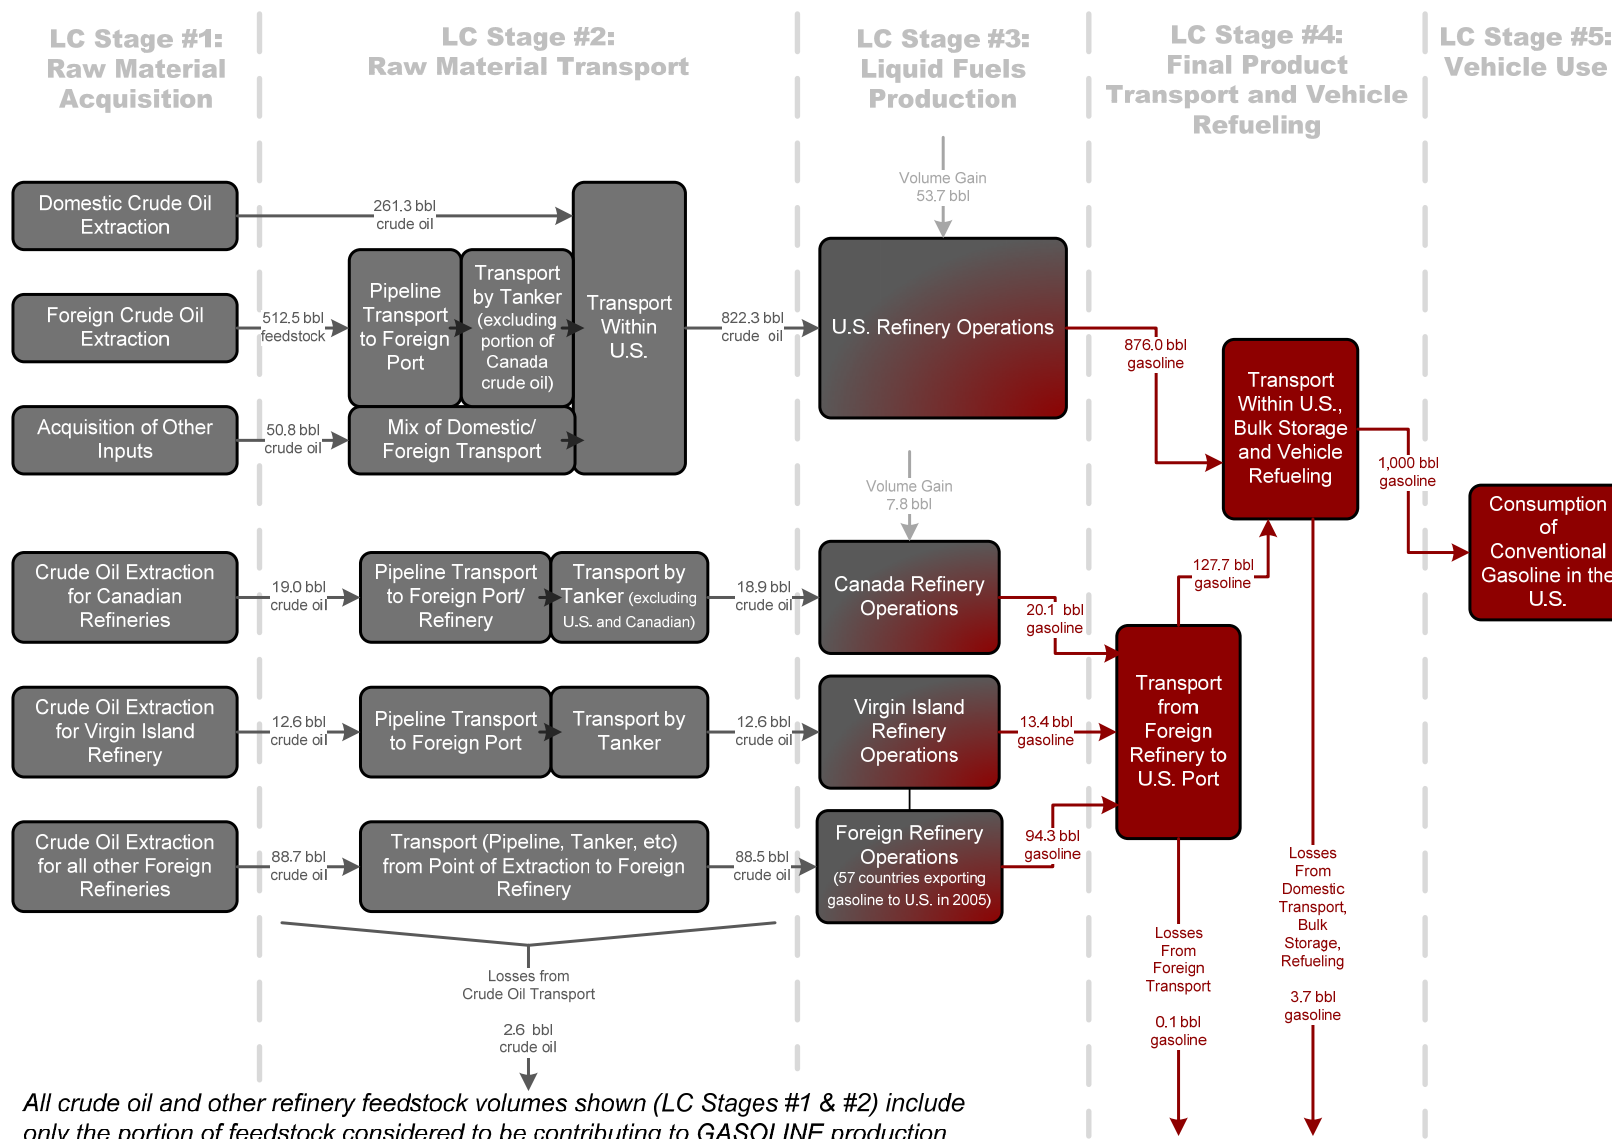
LC Stage #1: Raw Material Acquisition

LC Stage #2: Raw Material Transport

LC Stage #3: Liquid Fuels Production

LC Stage #4: Final Product Transport and Vehicle Refueling

LC Stage #5: Vehicle Use

Domestic Crude Oil Extraction

261.3 bbl crude oil

Foreign Crude Oil Extraction

512.5 bbl feedstock

Pipeline Transport to Foreign Port

Transport by Tanker (excluding portion of Canada crude oil)

Transport Within U.S.

822.3 bbl crude oil

Volume Gain 53.7 bbl

U.S. Refinery Operations

876.0 bbl gasoline

Transport Within U.S., Bulk Storage and Vehicle Refueling

1,000 bbl gasoline

Consumption of Conventional Gasoline in the U.S.

Acquisition of Other Inputs

50.8 bbl crude oil

Mix of Domestic/ Foreign Transport

Volume Gain 7.8 bbl

Crude Oil Extraction for Canadian Refineries

19.0 bbl crude oil

Pipeline Transport to Foreign Port/ Refinery

Transport by Tanker (excluding U.S. and Canadian)

18.9 bbl crude oil

Canada Refinery Operations

20.1 bbl gasoline

127.7 bbl gasoline

Crude Oil Extraction for Virgin Island Refinery

12.6 bbl crude oil

Pipeline Transport to Foreign Port

Transport by Tanker

12.6 bbl crude oil

Virgin Island Refinery Operations

13.4 bbl gasoline

Transport from Foreign Refinery to U.S. Port

Crude Oil Extraction for all other Foreign Refineries

88.7 bbl crude oil

Transport (Pipeline, Tanker, etc) from Point of Extraction to Foreign Refinery

88.5 bbl crude oil

Foreign Refinery Operations (57 countries exporting gasoline to U.S. in 2005)

94.3 bbl gasoline

Losses From Domestic Transport, Bulk Storage, Refueling

3.7 bbl gasoline

Losses From Foreign Transport

0.1 bbl gasoline

Losses from Crude Oil Transport

2.6 bbl crude oil

All crude oil and other refinery feedstock volumes shown (LC Stages #1 & #2) include only the portion of feedstock considered to be contributing to GASOLINE production